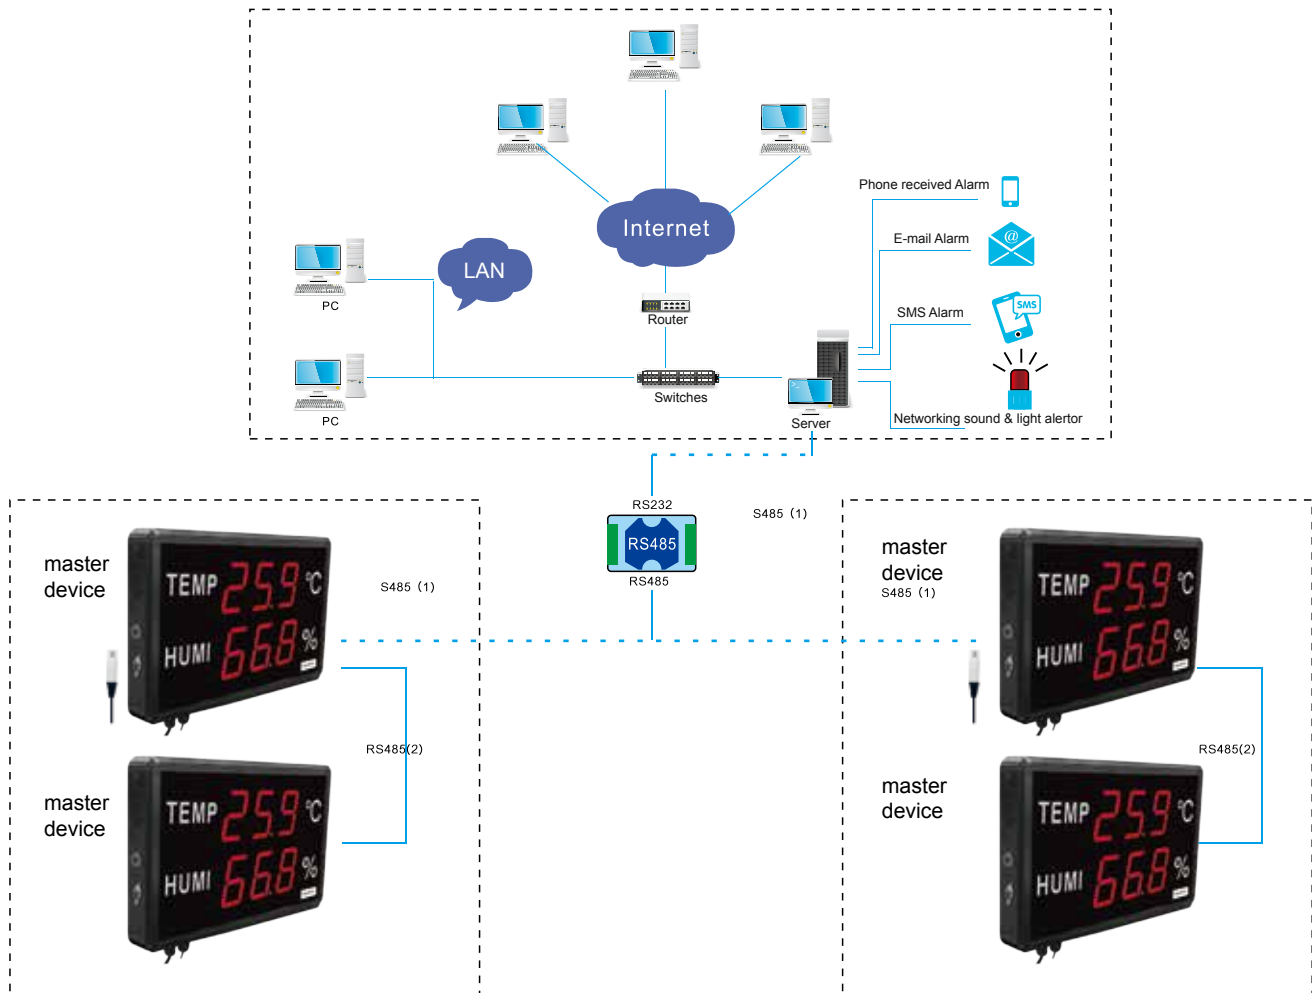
Internet

LAN

PC

PC

Router

Switches

Server

Phone received Alarm

E-mail Alarm

SMS Alarm

SMS

Networking sound & light alertor

RS232

RS485

RS485

S485 (1)

master device

TEMP 25.9 ℃

HUMI 66.8 %

S485 (1)

RS485(2)

master device

TEMP 25.9 ℃

HUMI 66.8 %

master device

S485 (1)

TEMP 25.9 ℃

HUMI 66.8 %

RS485(2)

master device

TEMP 25.9 ℃

HUMI 66.8 %